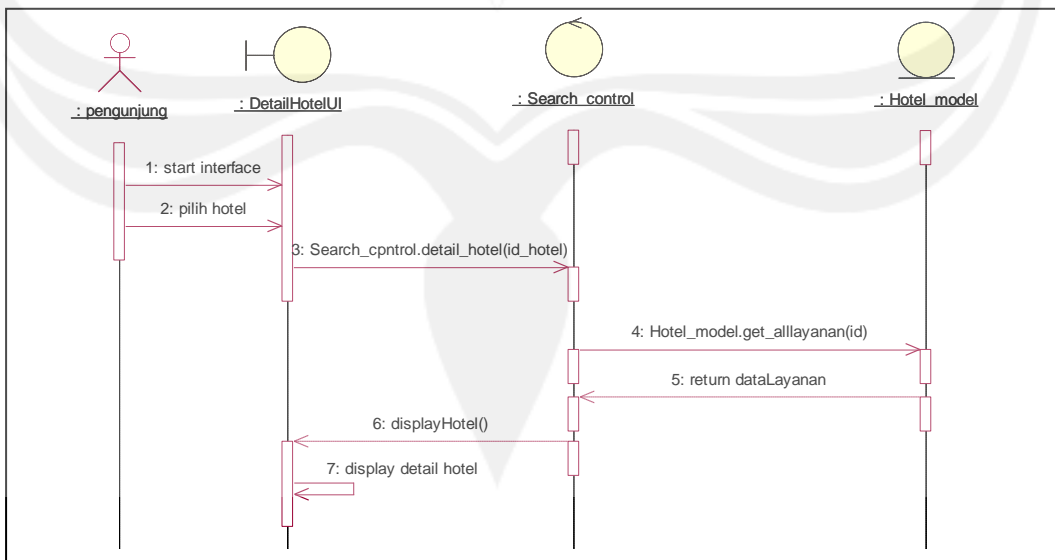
: pengunjung

: DetailHotelUI

: Search_control

: Hotel_model

1: start interface

2: pilih hotel

3: Search_cpntrol.detail_hotel(id_hotel)

4: Hotel_model.get_alllayanan(id)

5: return dataLayanan

6: displayHotel()

7: display detail hotel